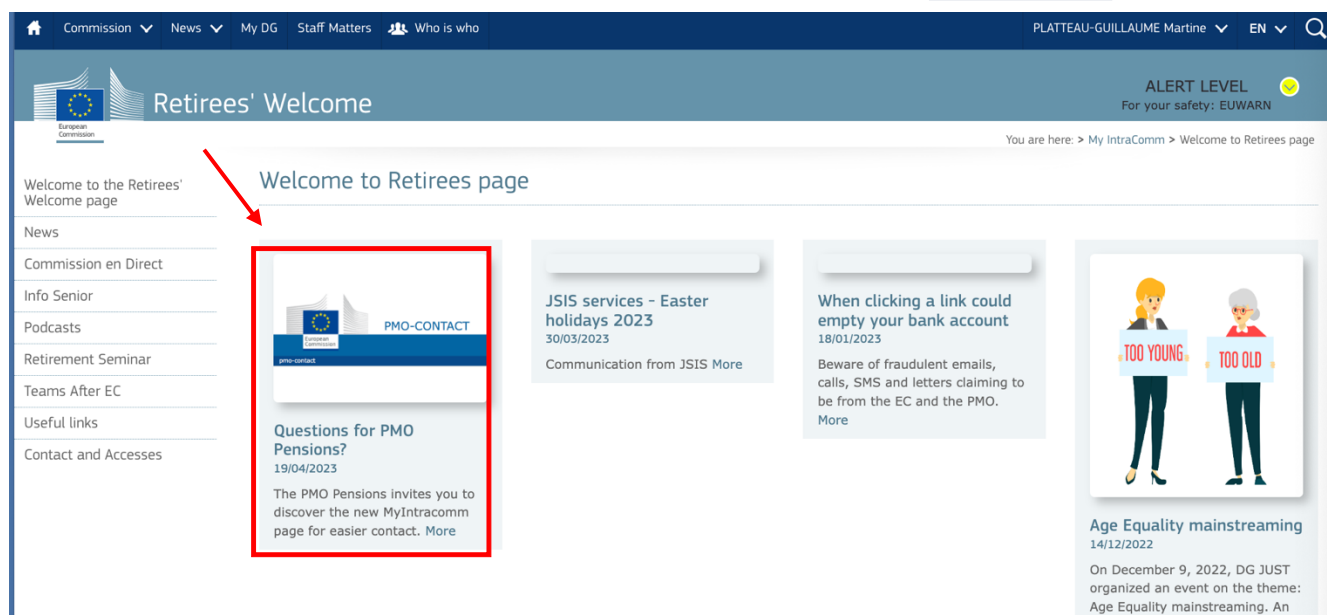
Commission News My DG Staff Matters Who is who PLATTEAU-GUILLAUME Martine EN

European Commission Retirees' Welcome

ALERT LEVEL
For your safety: EUWARN

You are here: > My IntraComm > Welcome to Retirees page

Welcome to the Retirees' Welcome page
News
Commission en Direct
Info Senior
Podcasts
Retirement Seminar
Teams After EC
Useful links
Contact and Accesses

Welcome to Retirees page

European Commission PMO-CONTACT pmo-contact

Questions for PMO Pensions?
19/04/2023
The PMO Pensions invites you to discover the new MyIntracomm page for easier contact. More

JSIS services - Easter holidays 2023
30/03/2023
Communication from JSIS More

When clicking a link could empty your bank account
18/01/2023
Beware of fraudulent emails, calls, SMS and letters claiming to be from the EC and the PMO. More

TOO YOUNG TOO OLD

Age Equality mainstreaming
14/12/2022
On December 9, 2022, DG JUST organized an event on the theme: Age Equality mainstreaming. An